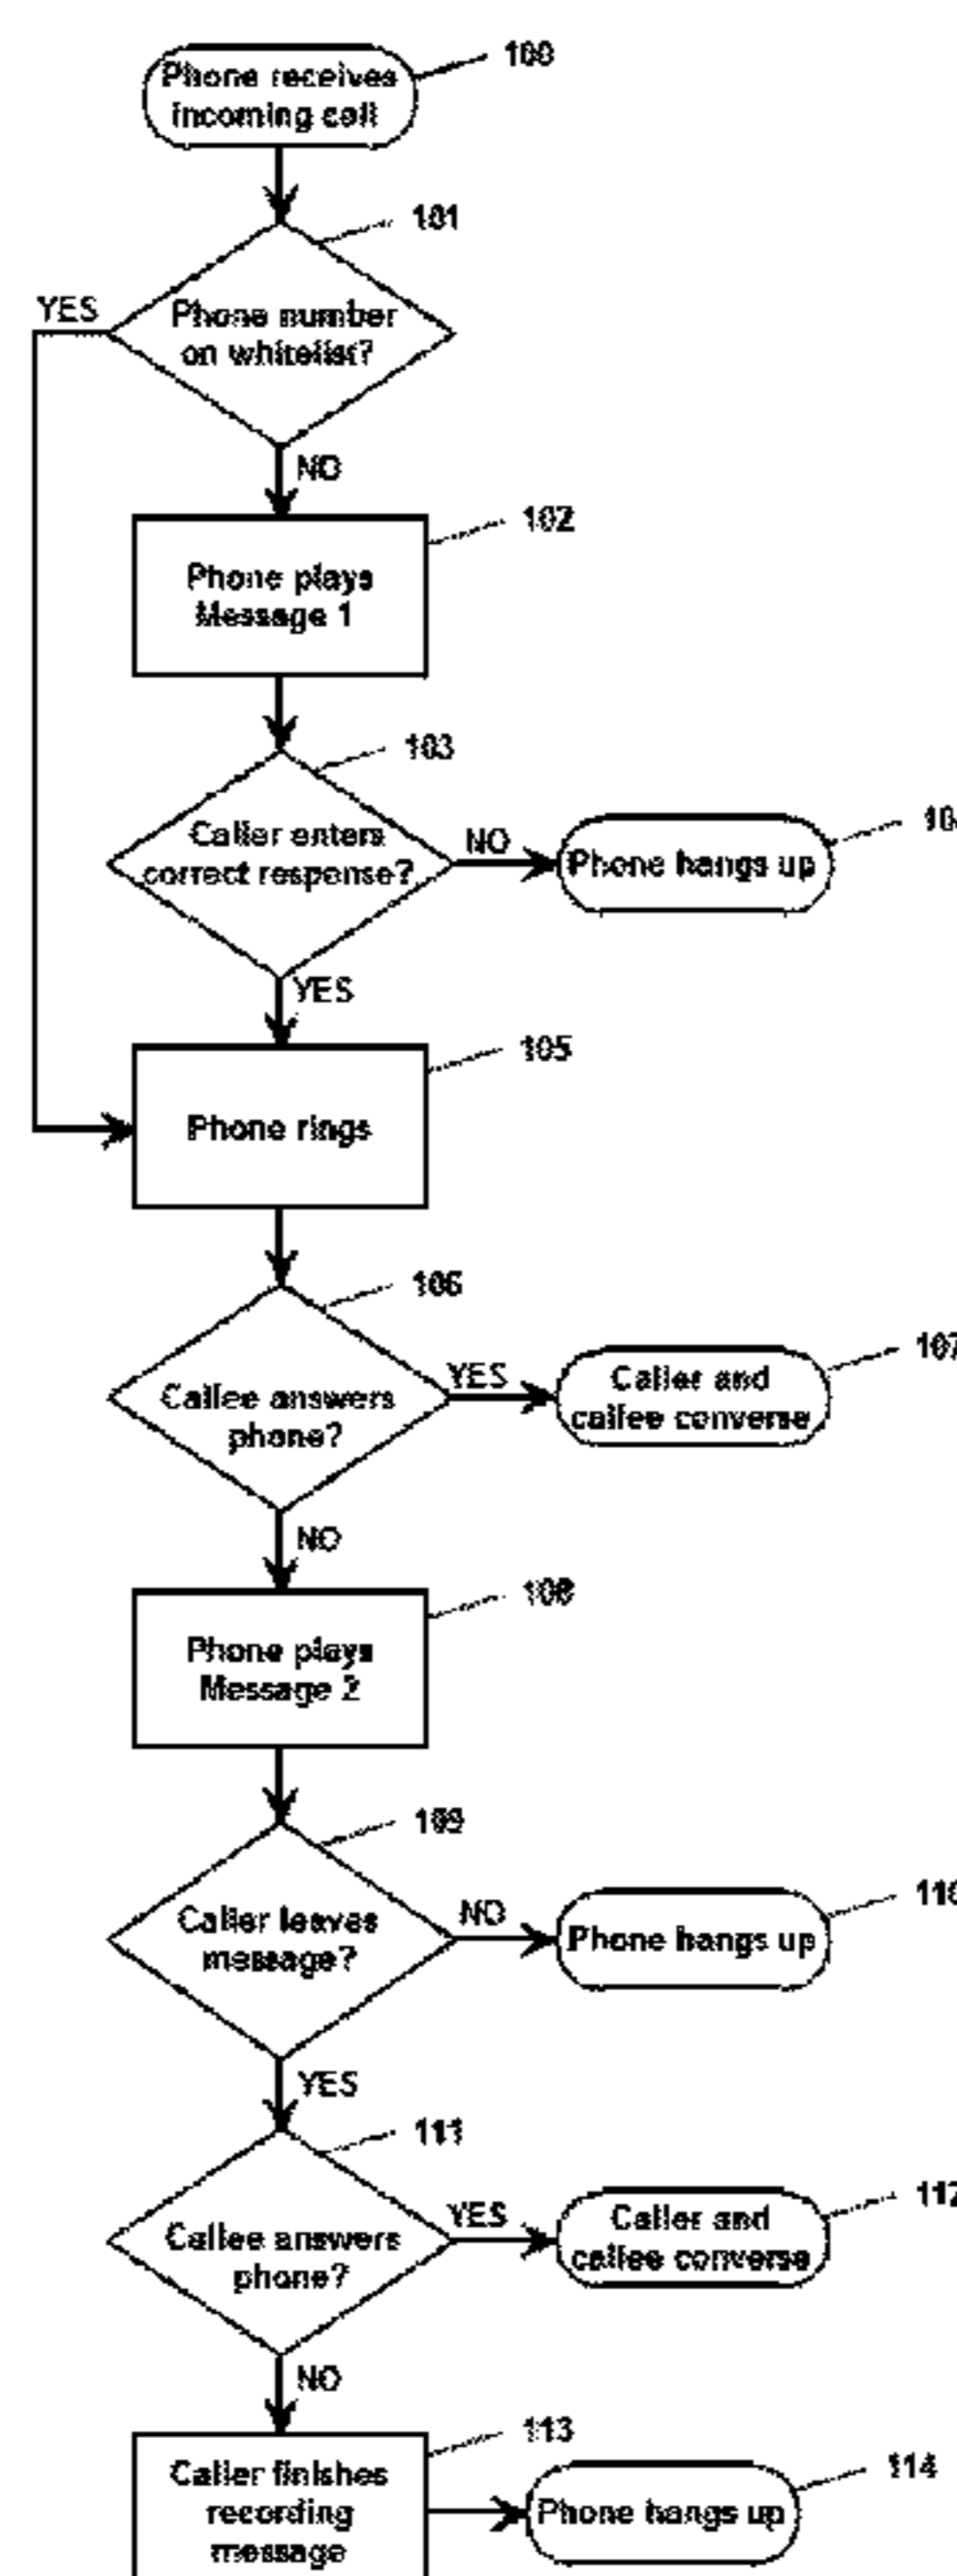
100
Phone receives incoming call

101
Phone number on whitelist?
YES
NO

102
Phone plays Message 1

103
Caller enters correct response?
NO
Phone hangs up
10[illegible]
YES

105
Phone rings

106
Callee answers phone?
YES
Caller and callee converse
107
NO

108
Phone plays Message 2

109
Caller leaves message?
NO
Phone hangs up
11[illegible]
YES

111
Callee answers phone?
YES
Caller and callee converse
112
NO

113
Caller finishes recording message
Phone hangs up
114